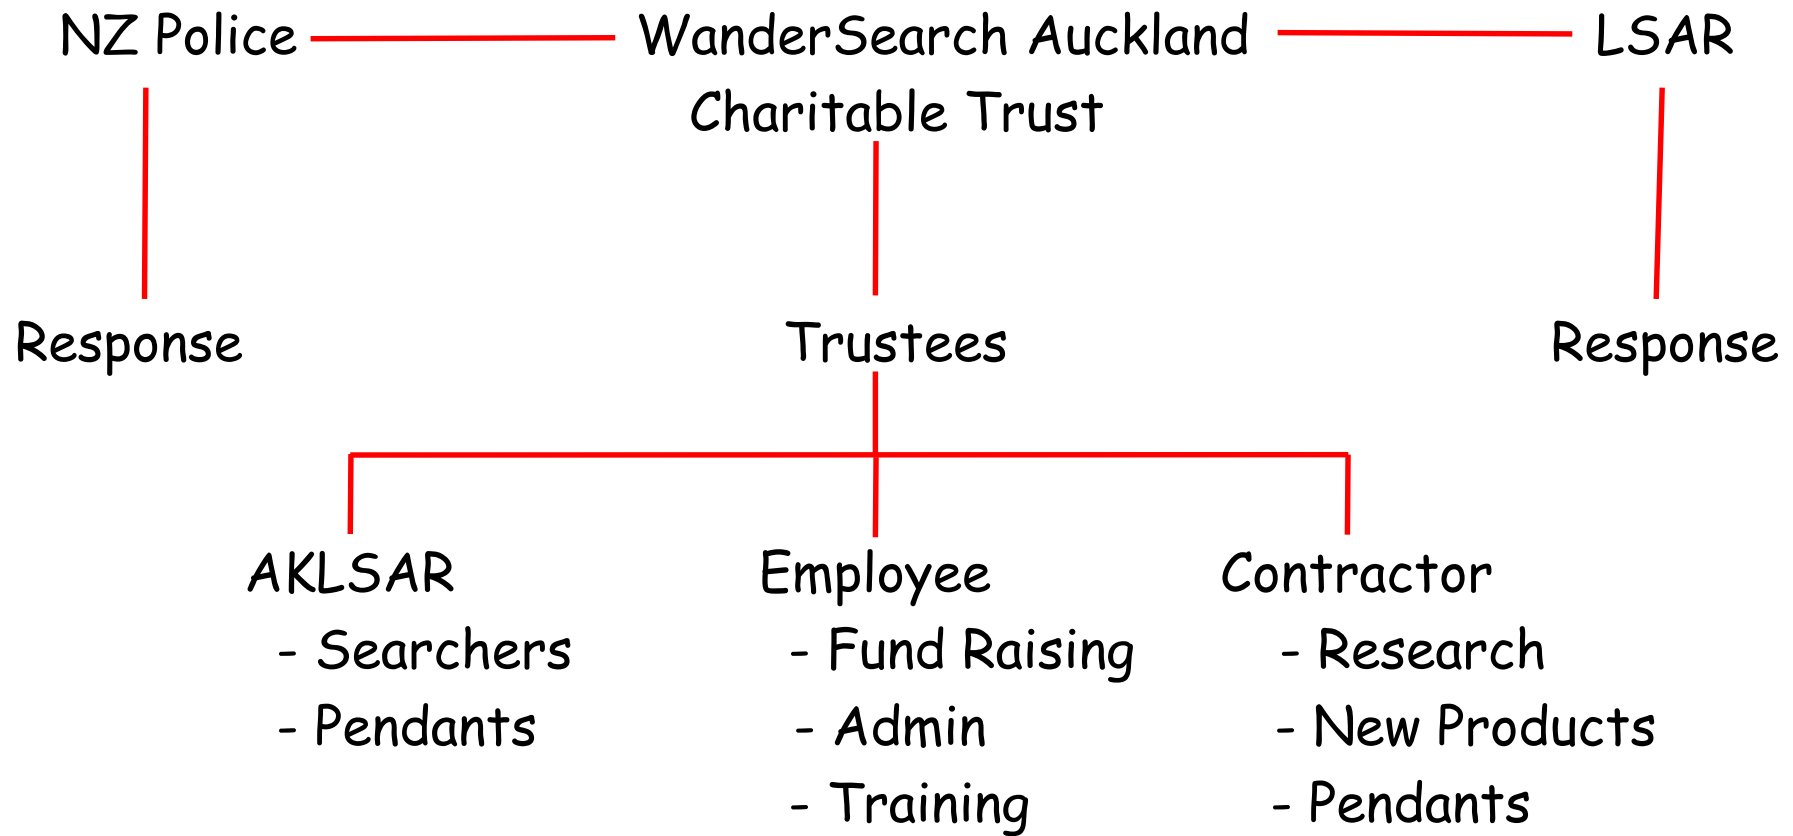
NZ Police

WanderSearch Auckland Charitable Trust

LSAR

Response

Trustees

Response

AKLSAR
- Searchers
- Pendants

Employee
- Fund Raising
- Admin
- Training

Contractor
- Research
- New Products
- Pendants